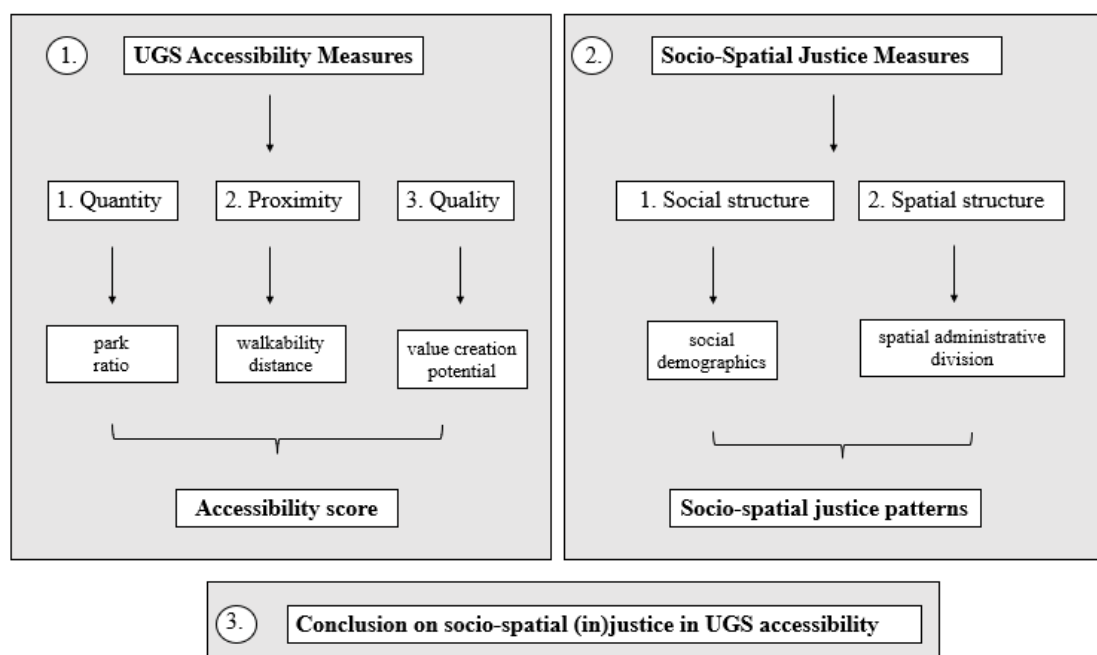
1.
UGS Accessibility Measures

1. Quantity
2. Proximity
3. Quality

park ratio
walkability distance
value creation potential

Accessibility score

2.
Socio-Spatial Justice Measures

1. Social structure
2. Spatial structure

social demographics
spatial administrative division

Socio-spatial justice patterns

3.
Conclusion on socio-spatial (in)justice in UGS accessibility